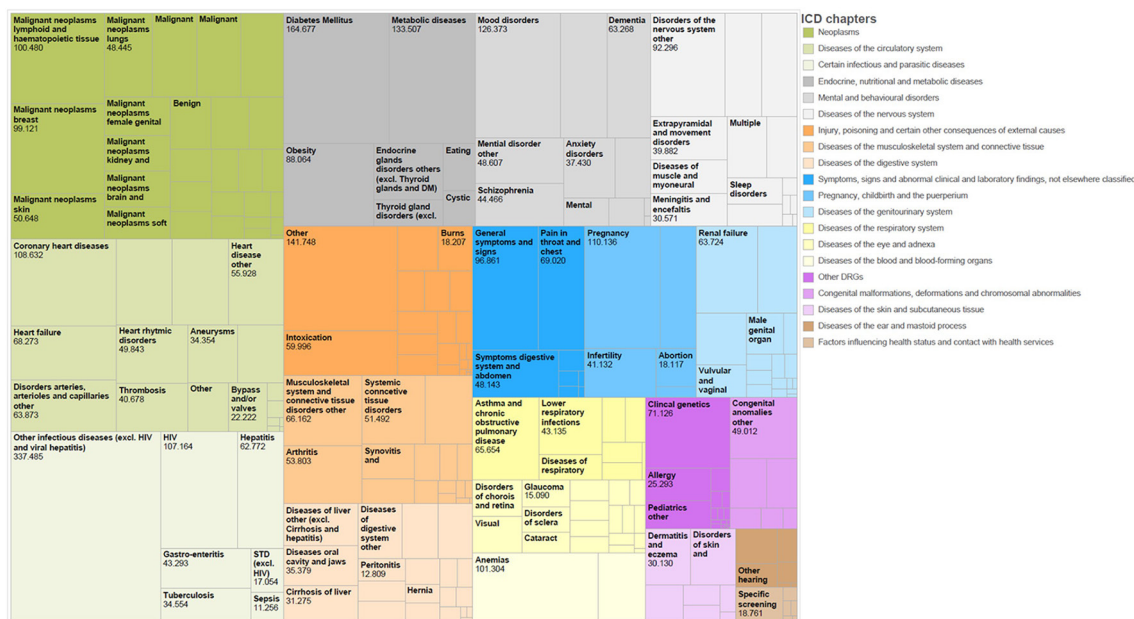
Malignant neoplasms lymphoid and haematopoietic tissue
100.480

Malignant neoplasms lungs
48.445

Malignant

Malignant

Malignant neoplasms breast
99.121

Malignant neoplasms female genital

Benign

Malignant neoplasms kidney and

Malignant neoplasms brain and

Malignant neoplasms skin
50.648

Malignant neoplasms soft

Diabetes Mellitus
164.677

Metabolic diseases
133.507

Obesity
88.064

Endocrine glands disorders others (excl. Thyroid glands and DM)

Eating

Cystic

Thyroid gland disorders (excl.

Mood disorders
126.373

Dementia
63.268

Disorders of the nervous system other
92.296

Mential disorder other
48.607

Anxiety disorders
37.430

Schizophrenia
44.466

Mental

Extrapyramidal and movement disorders
39.882

Multiple

Diseases of muscle and myoneural

Meningitis and encefalitis
30.571

Sleep disorders

Coronary heart diseases
108.632

Heart disease other
55.928

Heart failure
68.273

Heart rhythmic disorders
49.843

Aneurysms
34.354

Disorders arteries, arterioles and capillaries other
63.873

Thrombosis
40.678

Other

Bypass and/or valves
22.222

Other infectious diseases (excl. HIV and viral hepatitis)
337.485

HIV
107.164

Hepatitis
62.772

Gastro-enteritis
43.293

STD (excl. HIV)
17.054

Tuberculosis
34.554

Sepsis
11.256

Other
141.748

Burns
18.207

Intoxication
59.996

Musculoskeletal system and connective tissue disorders other
66.162

Systemic conncetive tissue disorders
51.492

Arthritis
53.803

Synovitis and

Diseases of liver other (excl. Cirrhosis and hepatitis)

Diseases of digestive system other

Diseases oral cavity and jaws
35.379

Peritonitis
12.809

Cirrhosis of liver
31.275

Hernia

General symptoms and signs
96.861

Pain in throat and chest
69.020

Pregnancy
110.136

Renal failure
63.724

Male genital organ

Symptoms digestive system and abdomen
48.143

Infertility
41.132

Abortion
18.117

Vulvular and vaginal

Asthma and chronic obstructive pulmonary disease
65.654

Lower respiratory infections
43.135

Diseases of respiratory

Clinical genetics
71.126

Congenital anomalies other
49.012

Allergy
25.293

Pediatrics other

Disorders of chorois and retina

Glaucoma
15.090

Disorders of sclera

Visual

Cataract

Dermatitis and eczema
30.130

Disorders of skin and

Anemias
101.304

Other hearing

Specific screening
18.761

ICD chapters
Neoplasms
Diseases of the circulatory system
Certain infectious and parasitic diseases
Endocrine, nutritional and metabolic diseases
Mental and behavioural disorders
Diseases of the nervous system
Injury, poisoning and certain other consequences of external causes
Diseases of the musculoskeletal system and connective tissue
Diseases of the digestive system
Symptoms, signs and abnormal clinical and laboratory findings, not elsewhere classified
Pregnancy, childbirth and the puerperium
Diseases of the genitourinary system
Diseases of the respiratory system
Diseases of the eye and adnexa
Diseases of the blood and blood-forming organs
Other DRGs
Congenital malformations, deformations and chromosomal abnormalities
Diseases of the skin and subcutaneous tissue
Diseases of the ear and mastoid process
Factors influencing health status and contact with health services